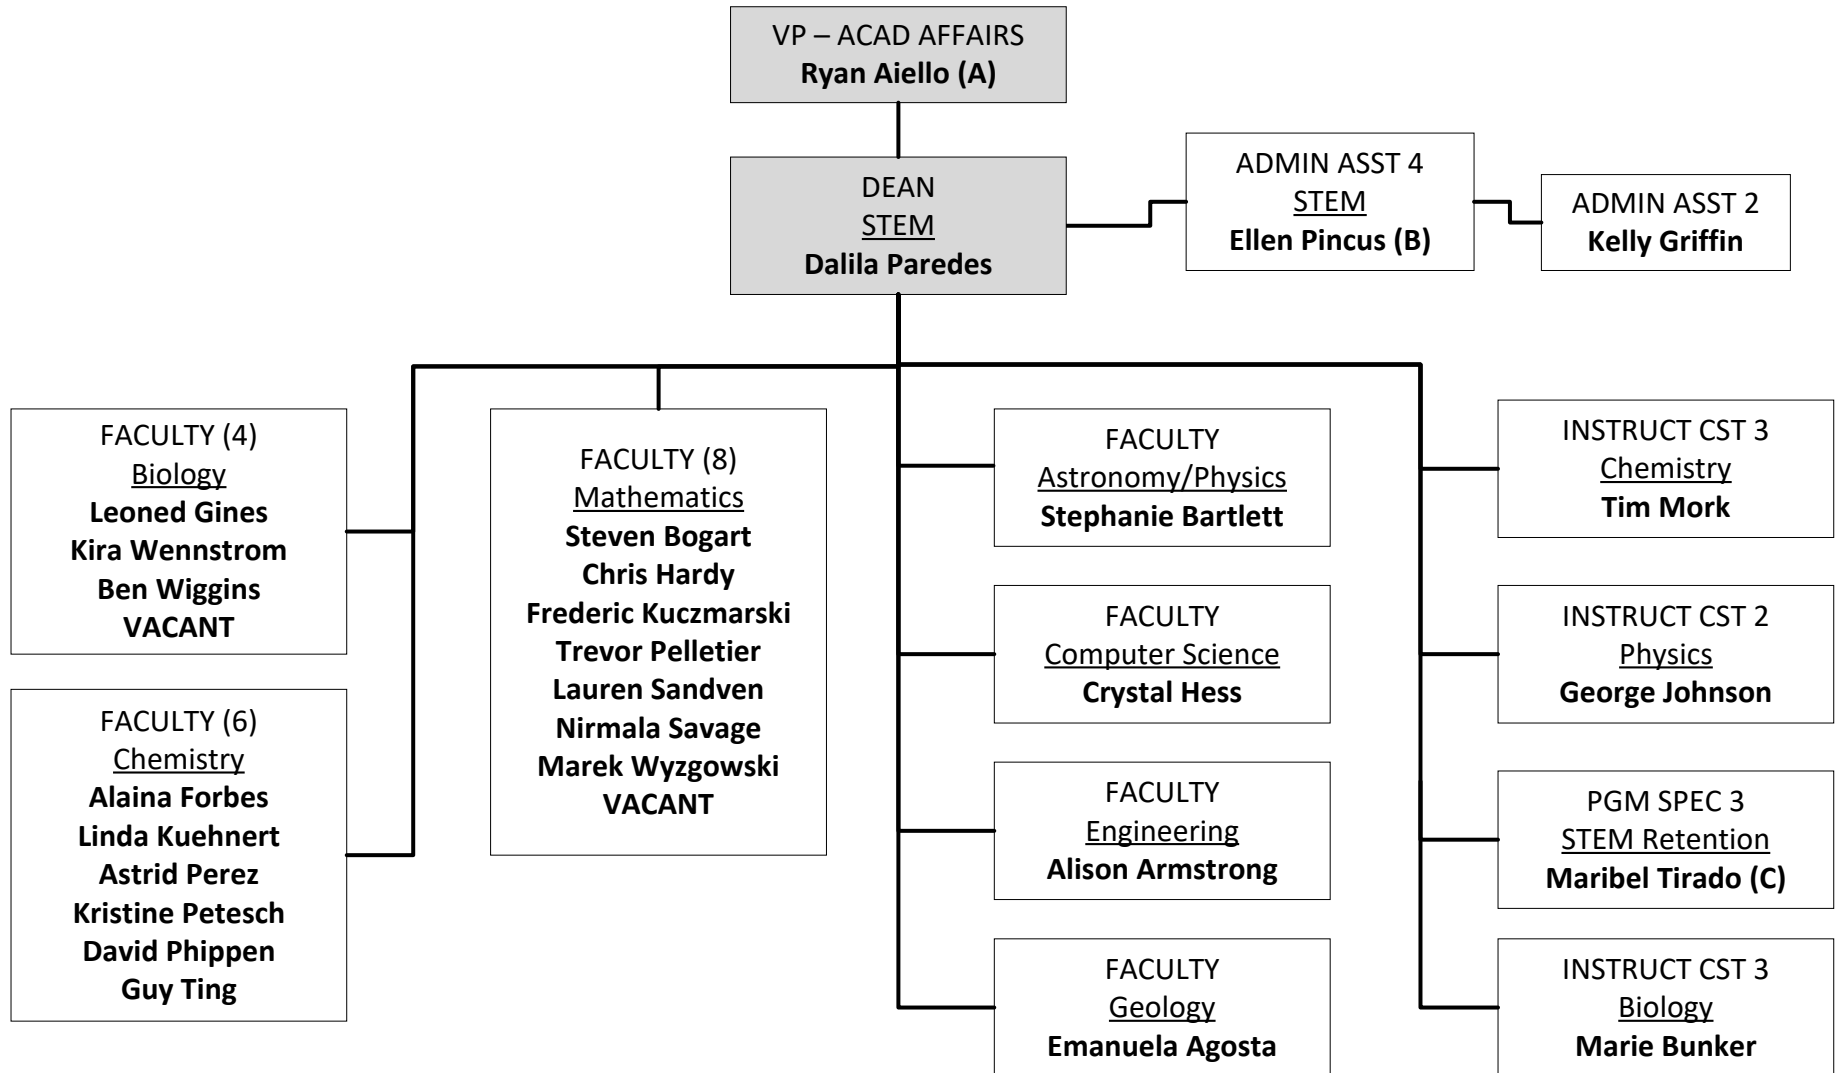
VP – ACAD AFFAIRS
**Ryan Aiello (A)**

DEAN
STEM
**Dalila Paredes**

ADMIN ASST 4
STEM
**Ellen Pincus (B)**

ADMIN ASST 2
**Kelly Griffin**

FACULTY (4)
Biology
**Leoned Gines**
**Kira Wennstrom**
**Ben Wiggins**
**VACANT**

FACULTY (6)
Chemistry
**Alaina Forbes**
**Linda Kuehnert**
**Astrid Perez**
**Kristine Petesch**
**David Phippen**
**Guy Ting**

FACULTY (8)
Mathematics
**Steven Bogart**
**Chris Hardy**
**Frederic Kuczmarski**
**Trevor Pelletier**
**Lauren Sandven**
**Nirmala Savage**
**Marek Wyzgowski**
**VACANT**

FACULTY
Astronomy/Physics
**Stephanie Bartlett**

FACULTY
Computer Science
**Crystal Hess**

FACULTY
Engineering
**Alison Armstrong**

FACULTY
Geology
**Emanuela Agosta**

INSTRUCT CST 3
Chemistry
**Tim Mork**

INSTRUCT CST 2
Physics
**George Johnson**

PGM SPEC 3
STEM Retention
**Maribel Tirado (C)**

INSTRUCT CST 3
Biology
**Marie Bunker**